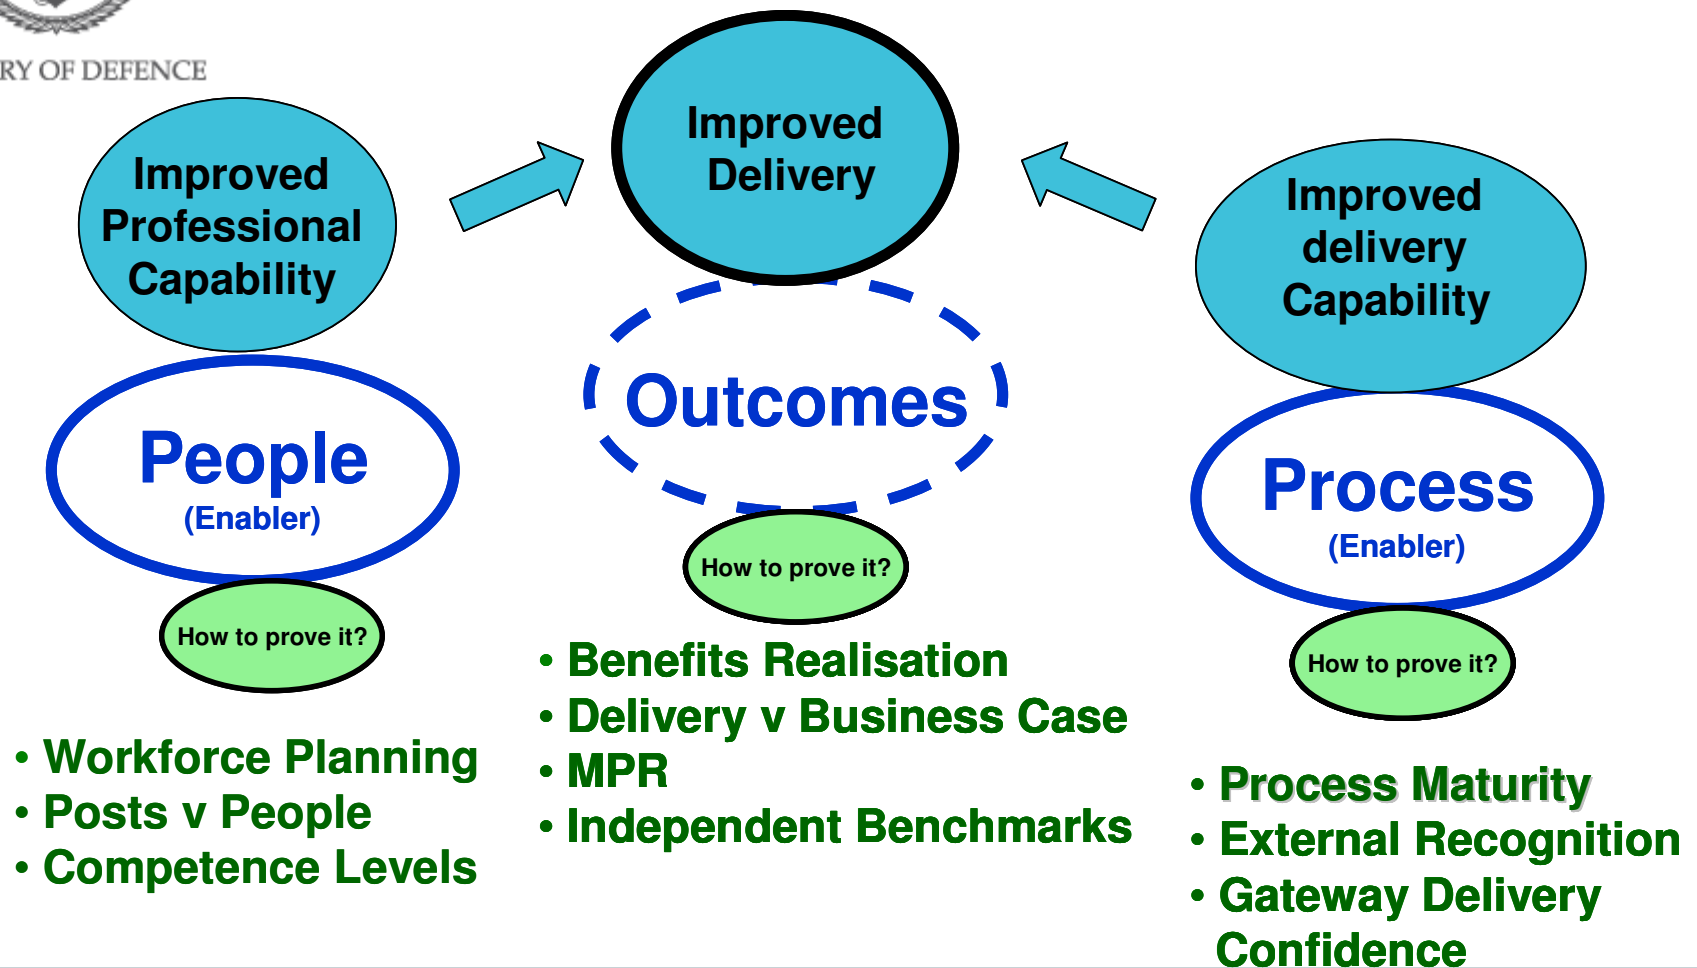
RY OF DEFENCE

Improved Delivery

Improved Professional Capability

Improved delivery Capability

Outcomes

People
(Enabler)

Process
(Enabler)

How to prove it?

How to prove it?

How to prove it?

• Benefits Realisation
• Delivery v Business Case
• MPR
• Independent Benchmarks

• Workforce Planning
• Posts v People
• Competence Levels

• Process Maturity
• External Recognition
• Gateway Delivery Confidence